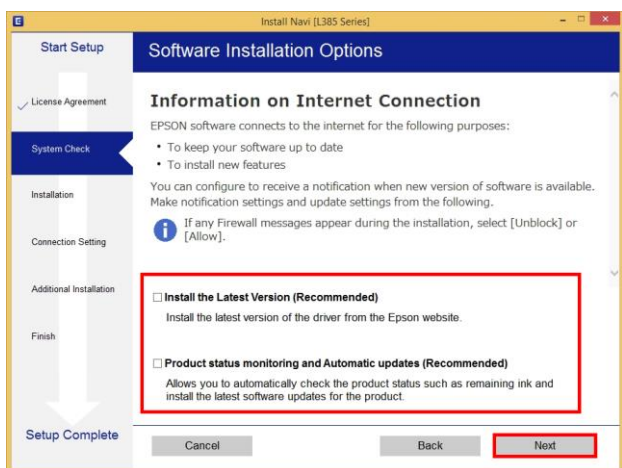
Install Navi [L385 Series]

Start Setup

License Agreement

System Check

Installation

Connection Setting

Additional Installation

Finish

Setup Complete

Software Installation Options

Information on Internet Connection

EPSON software connects to the internet for the following purposes:

• To keep your software up to date
• To install new features

You can configure to receive a notification when new version of software is available. Make notification settings and update settings from the following.

If any Firewall messages appear during the installation, select [Unblock] or [Allow].

Install the Latest Version (Recommended)

Install the latest version of the driver from the Epson website.

Product status monitoring and Automatic updates (Recommended)

Allows you to automatically check the product status such as remaining ink and install the latest software updates for the product.

Cancel

Back

Next